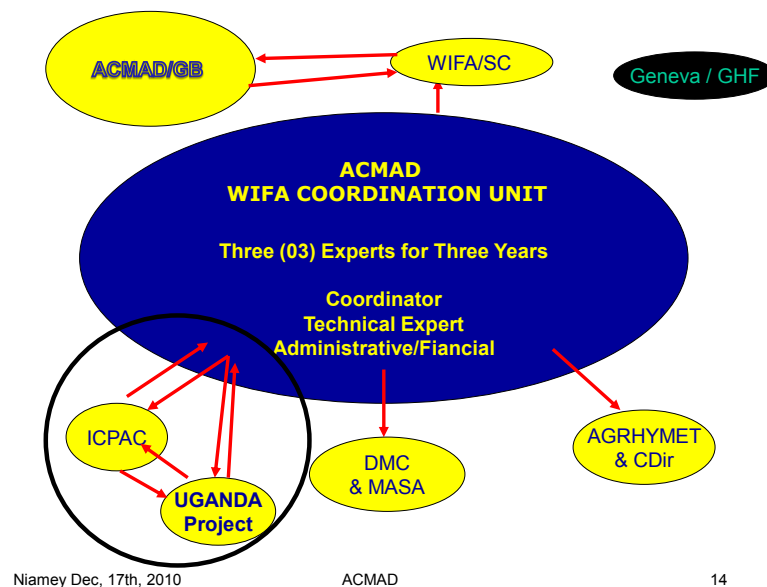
ACMAD/GB

WIFA/SC

Geneva / GHF

ACMAD
WIFA COORDINATION UNIT

Three (03) Experts for Three Years

Coordinator
Technical Expert
Administrative/Fiancial

ICPAC

UGANDA Project

DMC & MASA

AGRHYMET & CDir

Niamey Dec, 17th, 2010

ACMAD

14